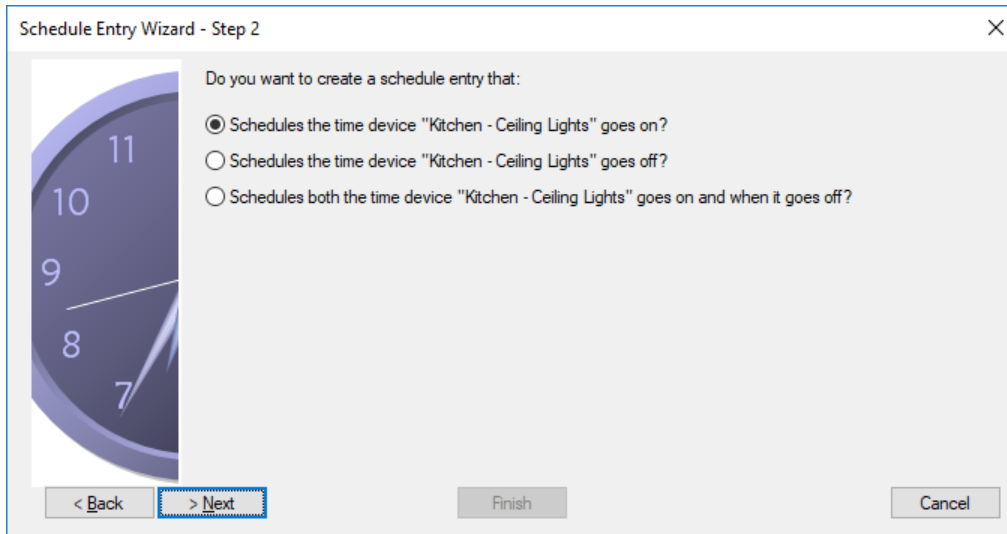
Schedule Entry Wizard - Step 2

×

11
10
9
8
7

Do you want to create a schedule entry that:

Schedules the time device "Kitchen - Ceiling Lights" goes on?

Schedules the time device "Kitchen - Ceiling Lights" goes off?

Schedules both the time device "Kitchen - Ceiling Lights" goes on and when it goes off?

< Back

> Next

Finish

Cancel